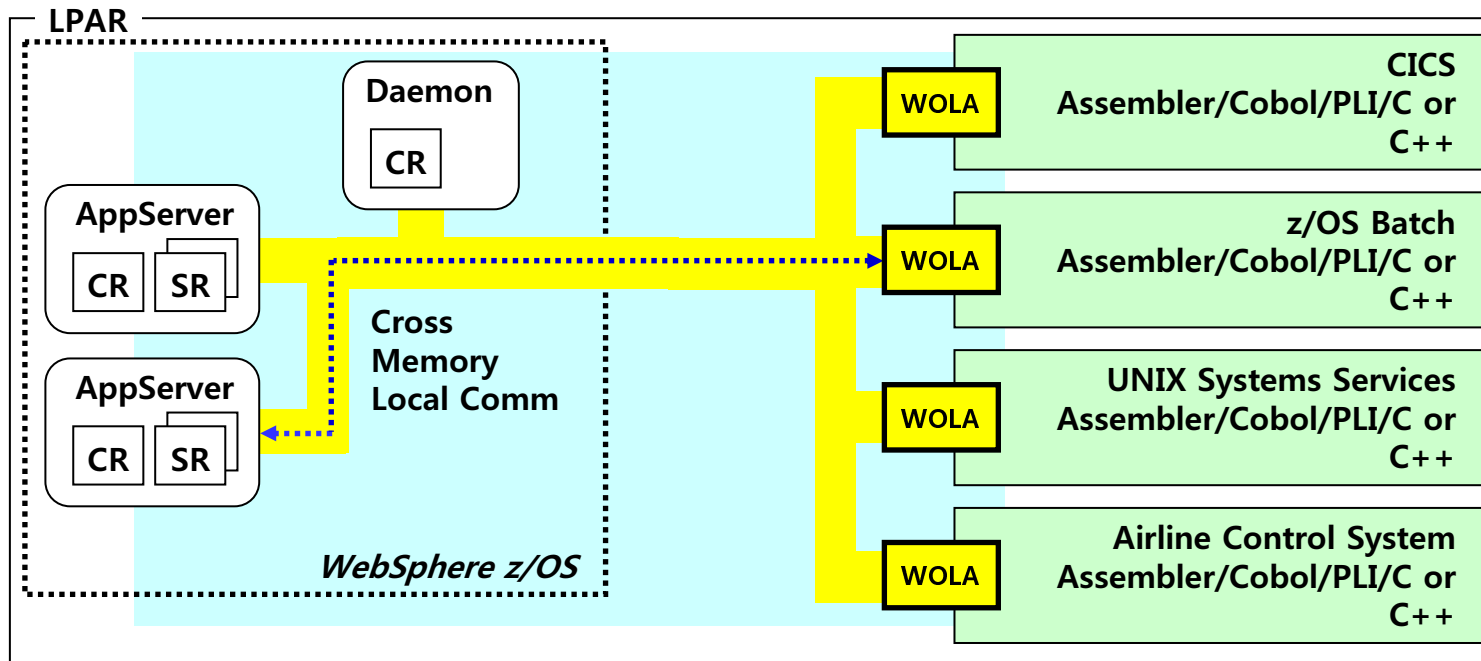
LPAR

Daemon

CR

AppServer

CR

SR

AppServer

CR

SR

Cross Memory Local Comm

WebSphere z/OS

WOLA

CICS Assembler/Cobol/PLI/C or C++

WOLA

z/OS Batch Assembler/Cobol/PLI/C or C++

WOLA

UNIX Systems Services Assembler/Cobol/PLI/C or C++

WOLA

Airline Control System Assembler/Cobol/PLI/C or C++